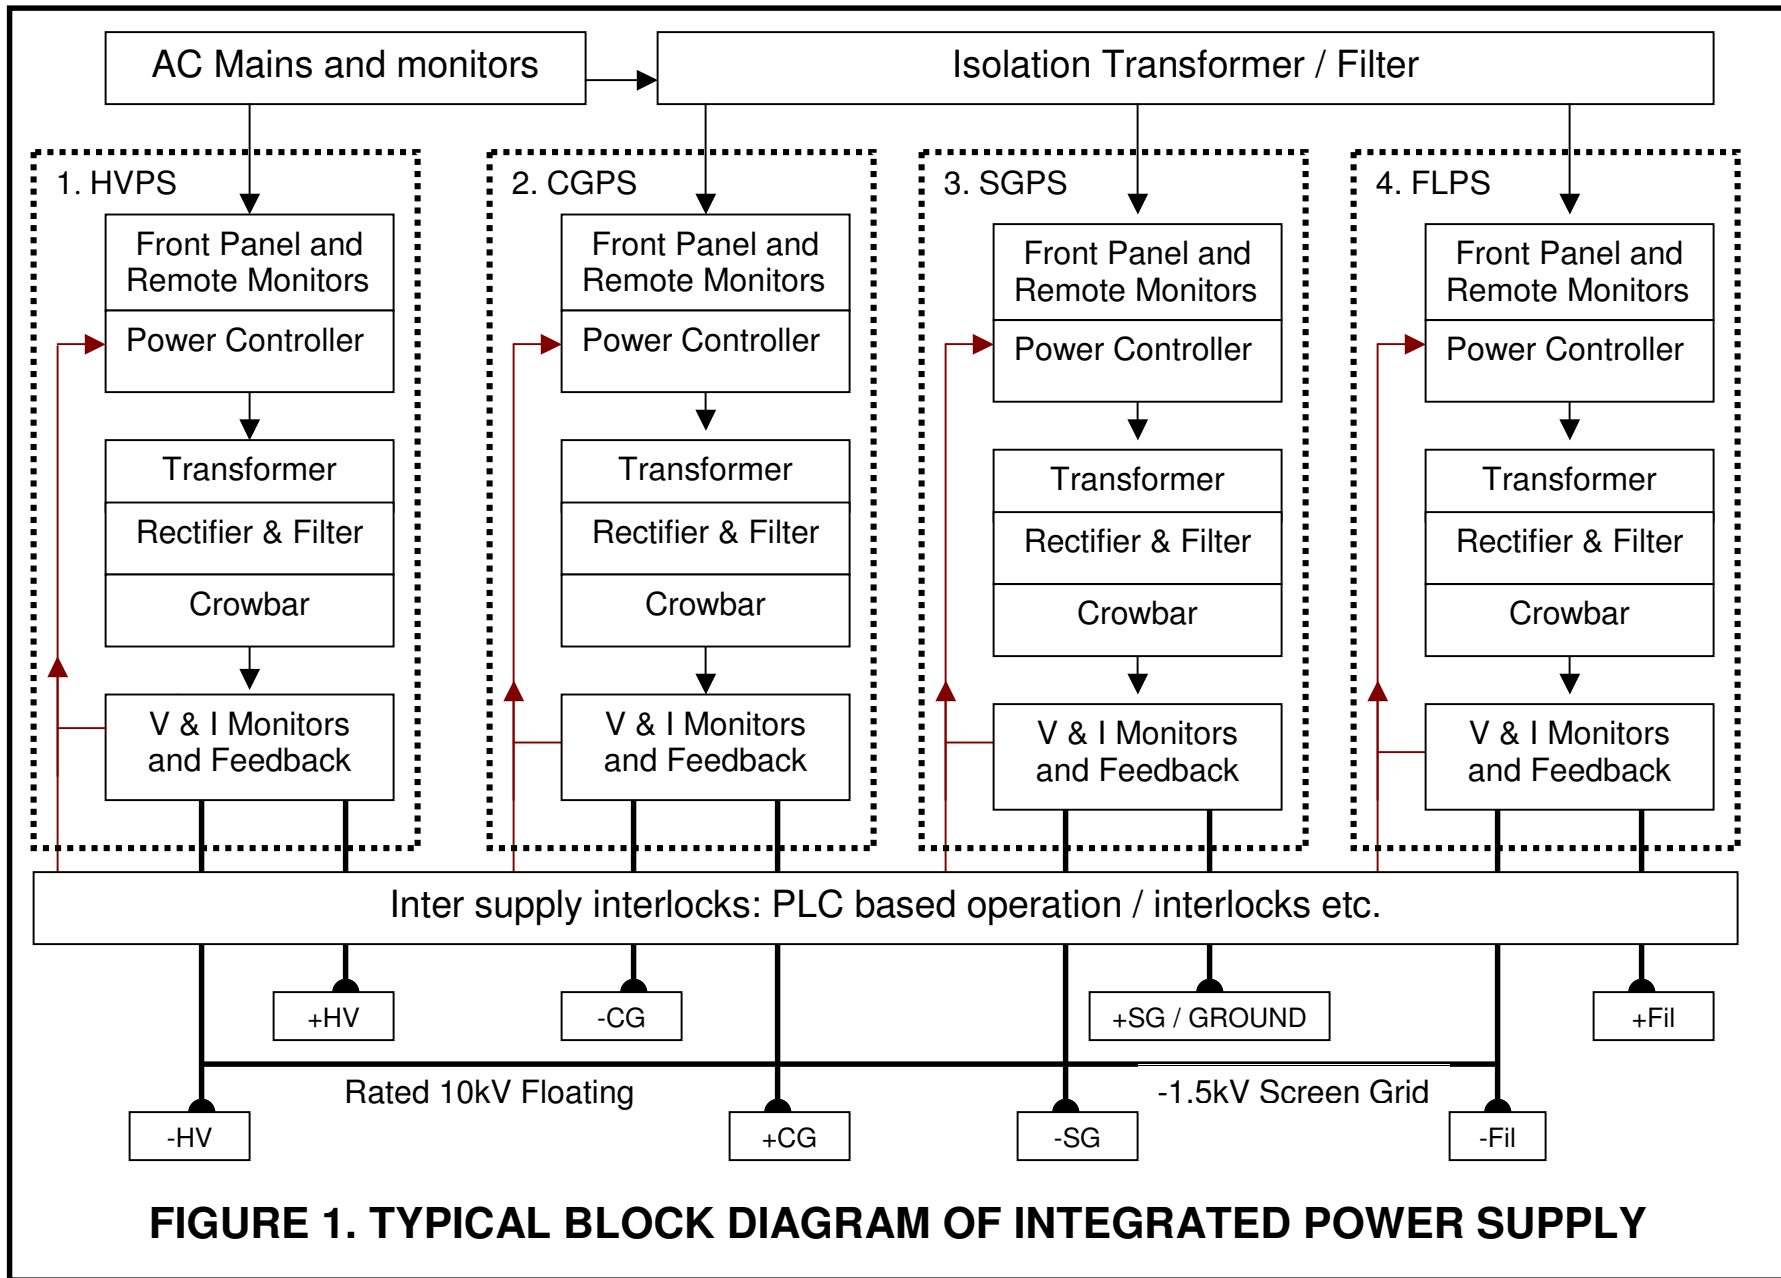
AC Mains and monitors

Isolation Transformer / Filter

1. HVPS

Front Panel and Remote Monitors

Power Controller

Transformer

Rectifier & Filter

Crowbar

V & I Monitors and Feedback

2. CGPS

Front Panel and Remote Monitors

Power Controller

Transformer

Rectifier & Filter

Crowbar

V & I Monitors and Feedback

3. SGPS

Front Panel and Remote Monitors

Power Controller

Transformer

Rectifier & Filter

Crowbar

V & I Monitors and Feedback

4. FLPS

Front Panel and Remote Monitors

Power Controller

Transformer

Rectifier & Filter

Crowbar

V & I Monitors and Feedback

Inter supply interlocks: PLC based operation / interlocks etc.

+HV

-CG

+SG / GROUND

+Fil

Rated 10kV Floating

-1.5kV Screen Grid

-HV

+CG

-SG

-Fil

FIGURE 1. TYPICAL BLOCK DIAGRAM OF INTEGRATED POWER SUPPLY